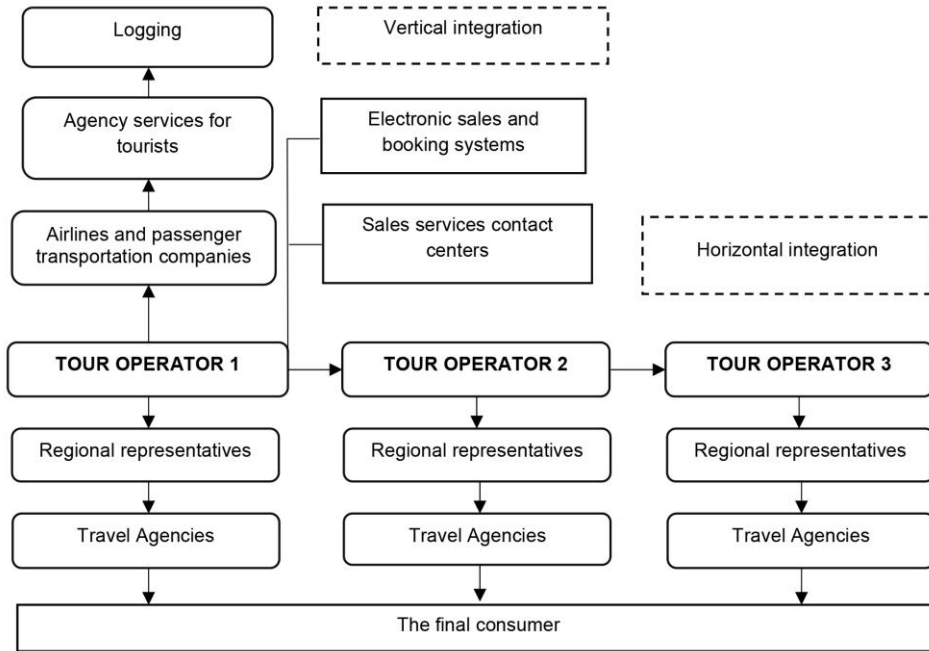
Logging

Vertical integration

Agency services for tourists

Electronic sales and booking systems

Airlines and passenger transportation companies

Sales services contact centers

Horizontal integration

TOUR OPERATOR 1

TOUR OPERATOR 2

TOUR OPERATOR 3

Regional representatives

Regional representatives

Regional representatives

Travel Agencies

Travel Agencies

Travel Agencies

The final consumer